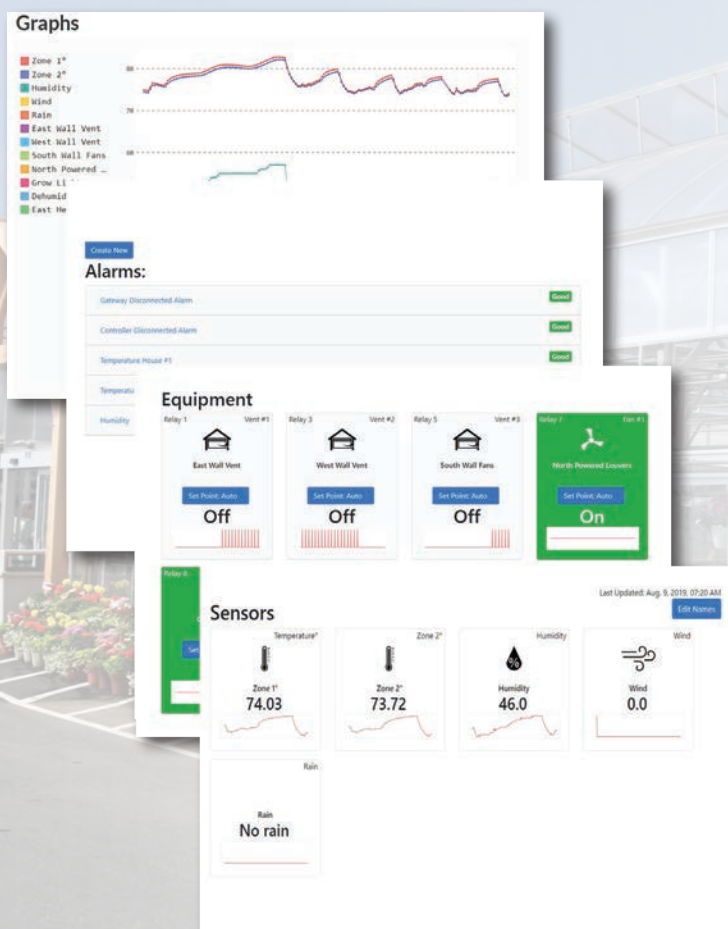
Graphs

Zone 1°
Zone 2°
Humidity
Wind
Rain
East Wall Vent
West Wall Vent
South Wall Fans
North Powered ...
Grow Li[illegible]
Dehumid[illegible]
East He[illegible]

80
70
60

Create New

Alarms:

Gateway Disconnected Alarm
Good
Controller Disconnected Alarm
Good
Temperature House #1
Good
Temperat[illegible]
Humidity

Equipment

Relay 1 Vent #1
East Wall Vent
Set Point: Auto
Off

Relay 3 Vent #2
West Wall Vent
Set Point: Auto
Off

Relay 5 Vent #3
South Wall Fans
Set Point: Auto
Off

Relay 7 Fan #1
North Powered Louvers
Set Point: Auto
On

Relay 8
Set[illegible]

Last Updated: Aug. 9, 2019, 07:20 AM
Edit Names

Sensors

Temperature°
Zone 1°
74.03

Zone 2°
Zone 2°
73.72

Humidity
Humidity
46.0

Wind
Wind
0.0

Rain
Rain
No rain